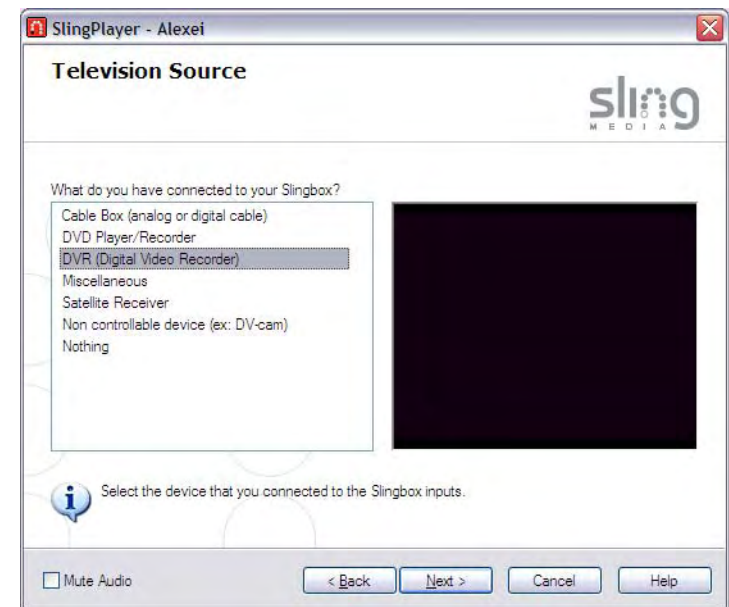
SlingPlayer - Alexei

Television Source

sling MEDIA

What do you have connected to your Slingbox?

Cable Box (analog or digital cable)
DVD Player/Recorder
DVR (Digital Video Recorder)
Miscellaneous
Satellite Receiver
Non controllable device (ex: DV-cam)
Nothing

Select the device that you connected to the Slingbox inputs.

Mute Audio

< Back

Next >

Cancel

Help